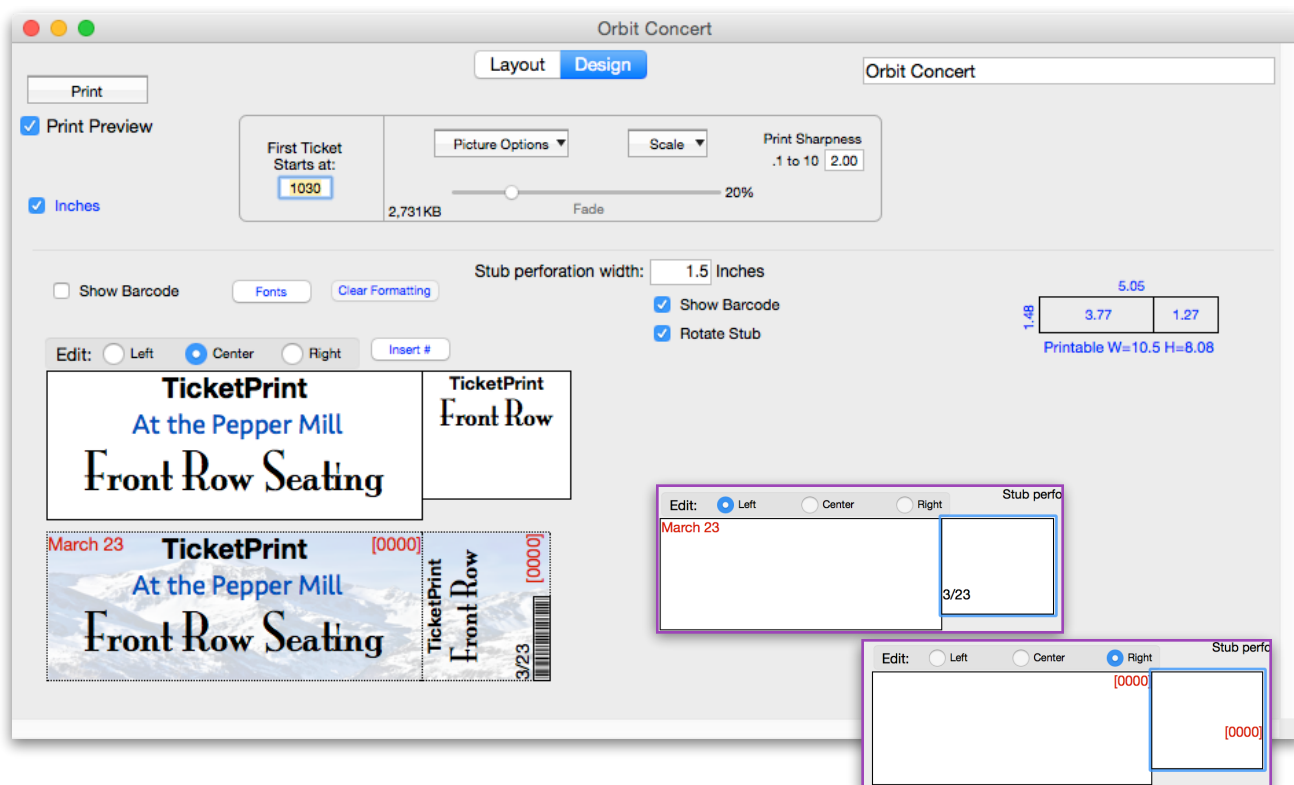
Orbit Concert

Layout Design

Orbit Concert

Print

Print Preview

Inches

First Ticket Starts at:
1030

Picture Options
Scale
Print Sharpness
.1 to 10 2.00

20%
2,731KB
Fade

Stub perforation width: 1.5 Inches

Show Barcode
Fonts
Clear Formatting

Show Barcode
Rotate Stub

5.05
1.48
3.77
1.27
Printable W=10.5 H=8.08

Edit: Left Center Right
Insert #

TicketPrint
At the Pepper Mill
Front Row Seating

TicketPrint
Front Row

March 23
TicketPrint
[0000]
At the Pepper Mill
Front Row Seating

TicketPrint
Front Row
[0000]
3/23

Edit: Left Center Right
Stub perfo
March 23
3/23

Edit: Left Center Right
Stub perfo
[0000]
[0000]